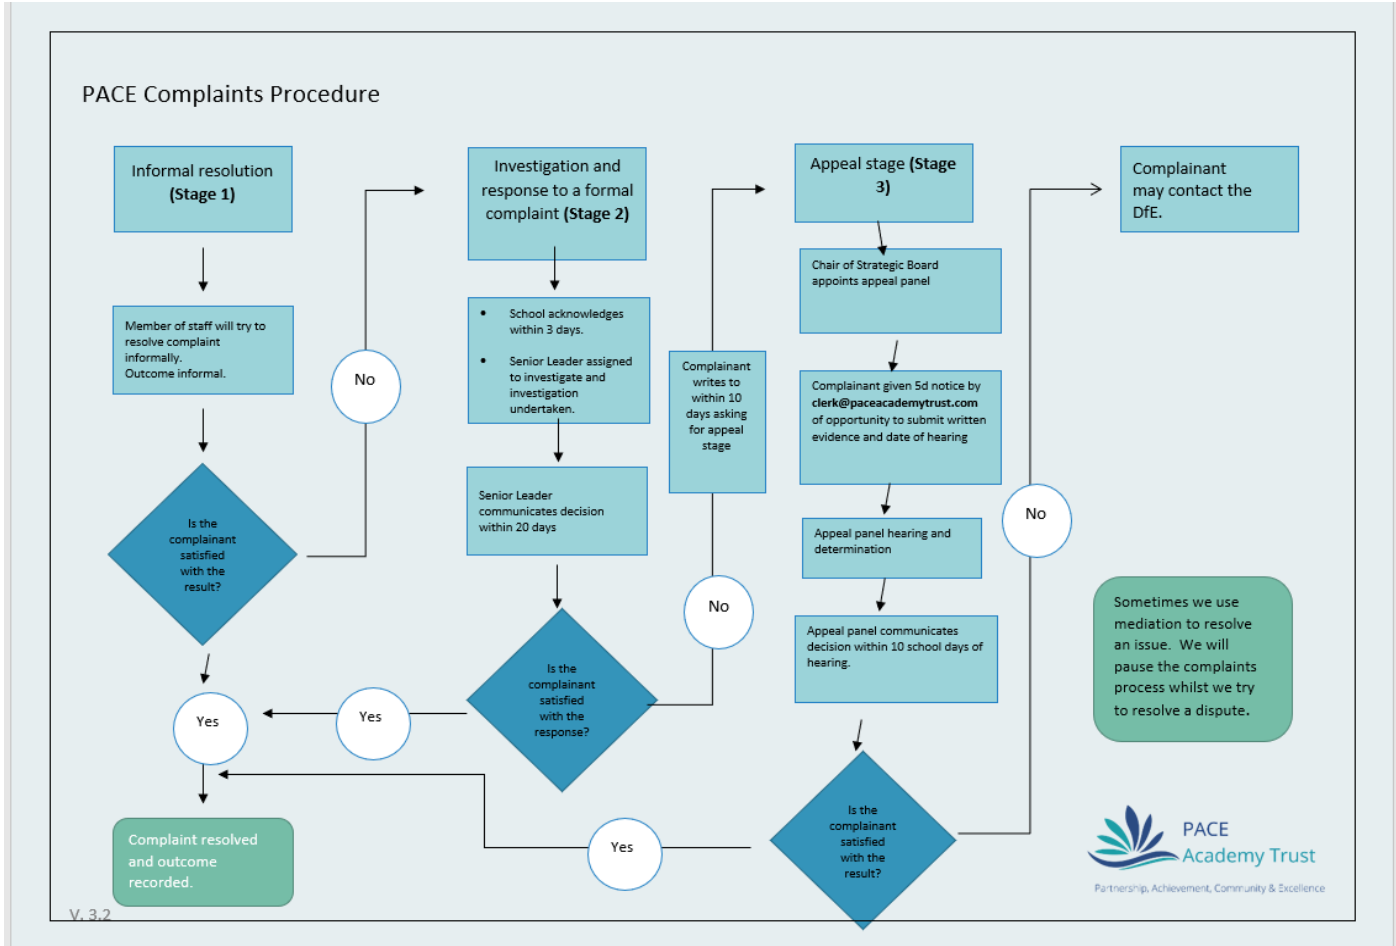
PACE Complaints Procedure

Informal resolution (Stage 1)

Member of staff will try to resolve complaint informally. Outcome informal.

Is the complainant satisfied with the result?

No

Yes

Complaint resolved and outcome recorded.

Investigation and response to a formal complaint (Stage 2)

- School acknowledges within 3 days.
- Senior Leader assigned to investigate and investigation undertaken.

Senior Leader communicates decision within 20 days

Is the complainant satisfied with the response?

Yes

No

Complainant writes to within 10 days asking for appeal stage

Appeal stage (Stage 3)

Chair of Strategic Board appoints appeal panel

Complainant given 5d notice by **clerk@paceacademytrust.com** of opportunity to submit written evidence and date of hearing

Appeal panel hearing and determination

Appeal panel communicates decision within 10 school days of hearing.

Is the complainant satisfied with the result?

Yes

No

Complainant may contact the DfE.

Sometimes we use mediation to resolve an issue. We will pause the complaints process whilst we try to resolve a dispute.

PACE Academy Trust

Partnership, Achievement, Community & Excellence

V. 3.2